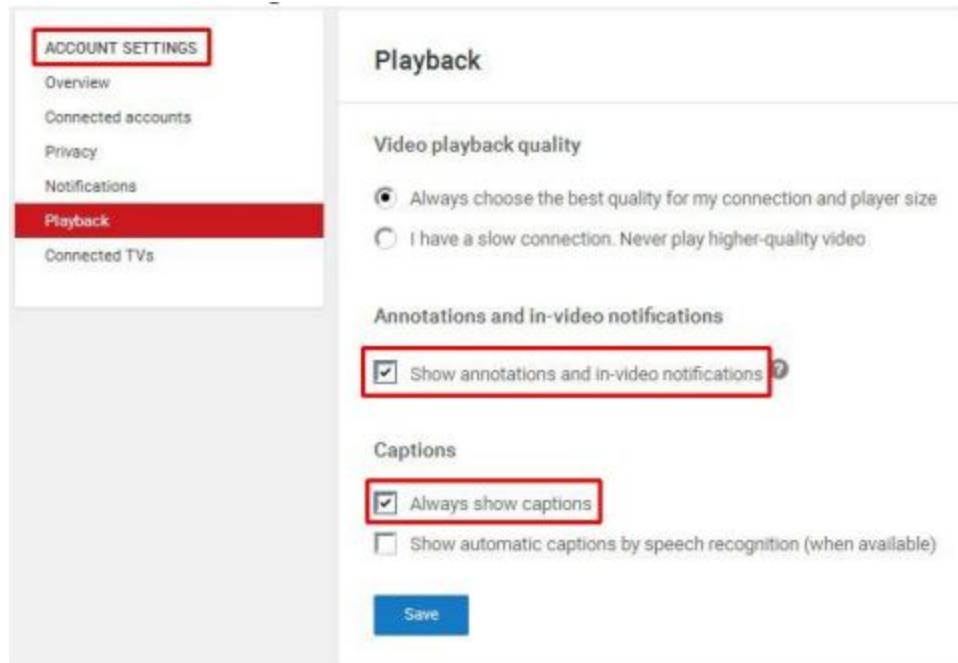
ACCOUNT SETTINGS
Overview
Connected accounts
Privacy
Notifications
Playback
Connected TVs

Playback

Video playback quality

Always choose the best quality for my connection and player size

I have a slow connection. Never play higher-quality video

Annotations and in-video notifications

Show annotations and in-video notifications

Captions

Always show captions

Show automatic captions by speech recognition (when available)

Save